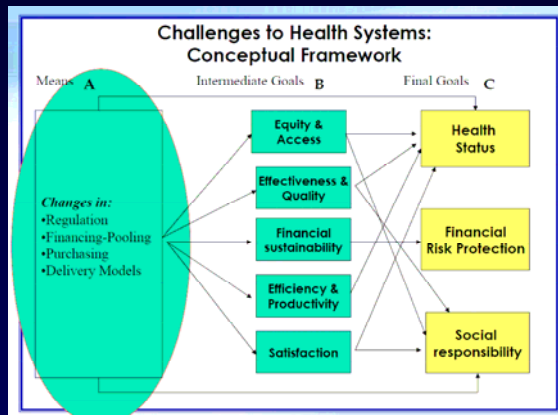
Challenges to Health Systems: Conceptual Framework

Means A

Intermediate Goals B

Final Goals C

Changes in:
•Regulation
•Financing-Pooling
•Purchasing
•Delivery Models

Equity & Access

Effectiveness & Quality

Financial sustainability

Efficiency & Productivity

Satisfaction

Health Status

Financial Risk Protection

Social responsibility